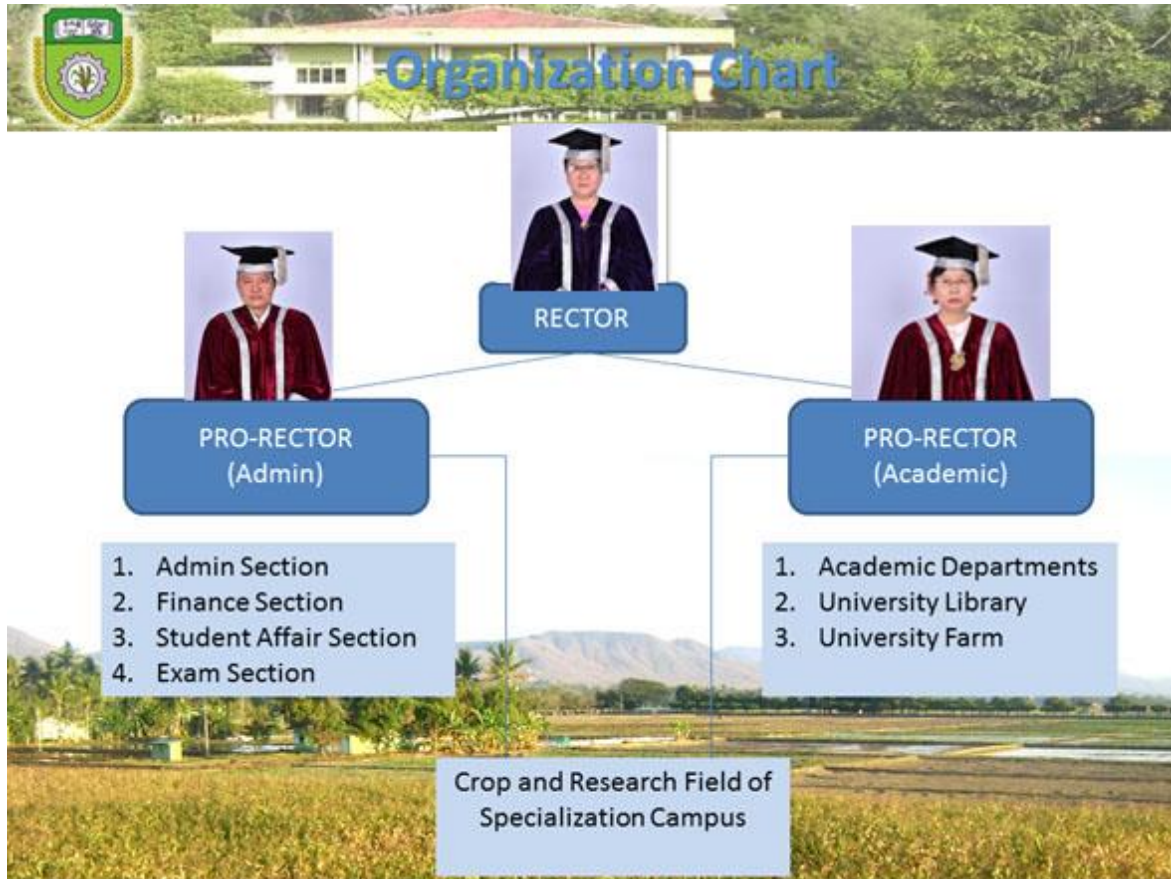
Organization Chart

RECTOR

PRO-RECTOR (Admin)

PRO-RECTOR (Academic)

1. Admin Section
2. Finance Section
3. Student Affair Section
4. Exam Section

1. Academic Departments
2. University Library
3. University Farm

Crop and Research Field of Specialization Campus